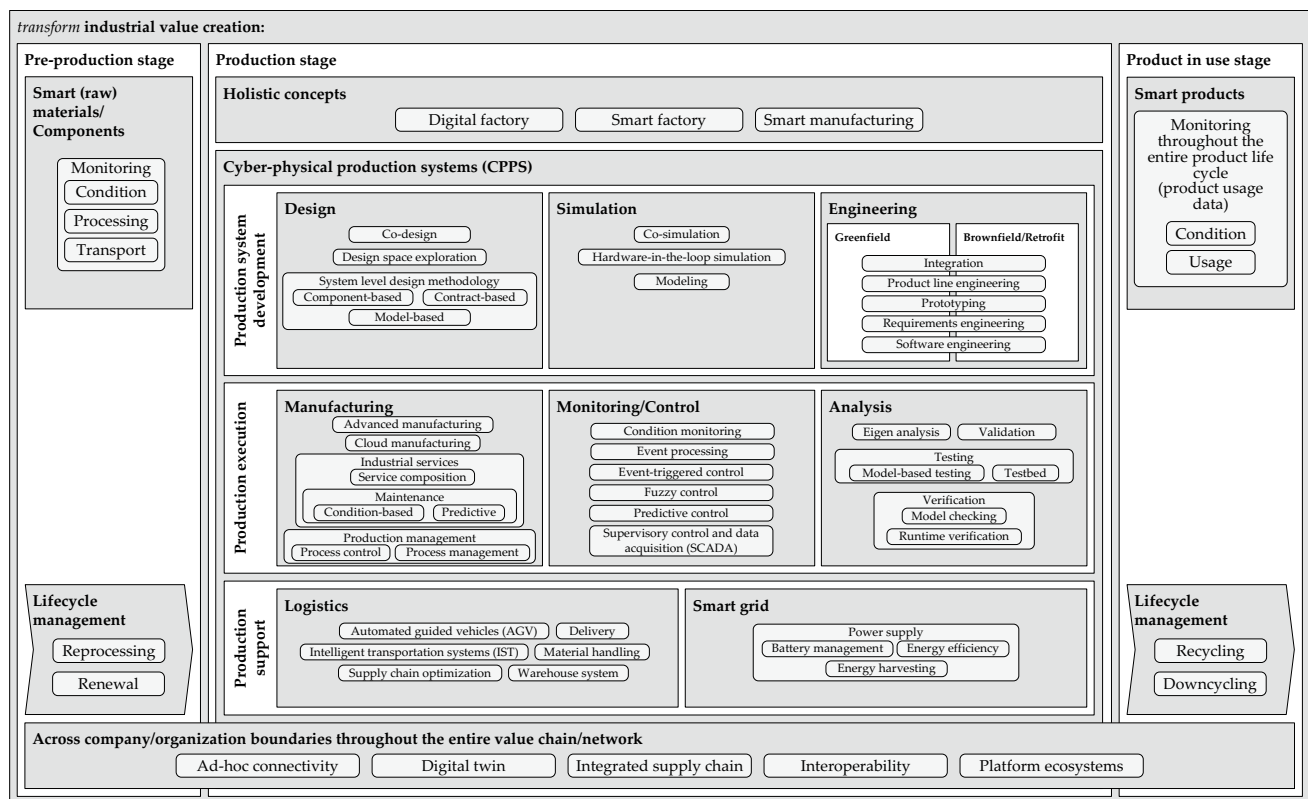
*transform* **industrial value creation:**

**Pre-production stage**

**Smart (raw) materials/ Components**

Monitoring
Condition
Processing
Transport

**Lifecycle management**

Reprocessing
Renewal

**Production stage**

**Holistic concepts**

Digital factory
Smart factory
Smart manufacturing

**Cyber-physical production systems (CPPS)**

**Production system development**

**Design**

Co-design
Design space exploration
System level design methodology
Component-based
Contract-based
Model-based

**Simulation**

Co-simulation
Hardware-in-the-loop simulation
Modeling

**Engineering**

**Greenfield**
**Brownfield/Retrofit**

Integration
Product line engineering
Prototyping
Requirements engineering
Software engineering

**Production execution**

**Manufacturing**

Advanced manufacturing
Cloud manufacturing
Industrial services
Service composition
Maintenance
Condition-based
Predictive
Production management
Process control
Process management

**Monitoring/Control**

Condition monitoring
Event processing
Event-triggered control
Fuzzy control
Predictive control
Supervisory control and data acquisition (SCADA)

**Analysis**

Eigen analysis
Validation
Testing
Model-based testing
Testbed
Verification
Model checking
Runtime verification

**Production support**

**Logistics**

Automated guided vehicles (AGV)
Delivery
Intelligent transportation systems (IST)
Material handling
Supply chain optimization
Warehouse system

**Smart grid**

Power supply
Battery management
Energy efficiency
Energy harvesting

**Product in use stage**

**Smart products**

Monitoring throughout the entire product life cycle (product usage data)

Condition
Usage

**Lifecycle management**

Recycling
Downcycling

**Across company/organization boundaries throughout the entire value chain/network**

Ad-hoc connectivity
Digital twin
Integrated supply chain
Interoperability
Platform ecosystems